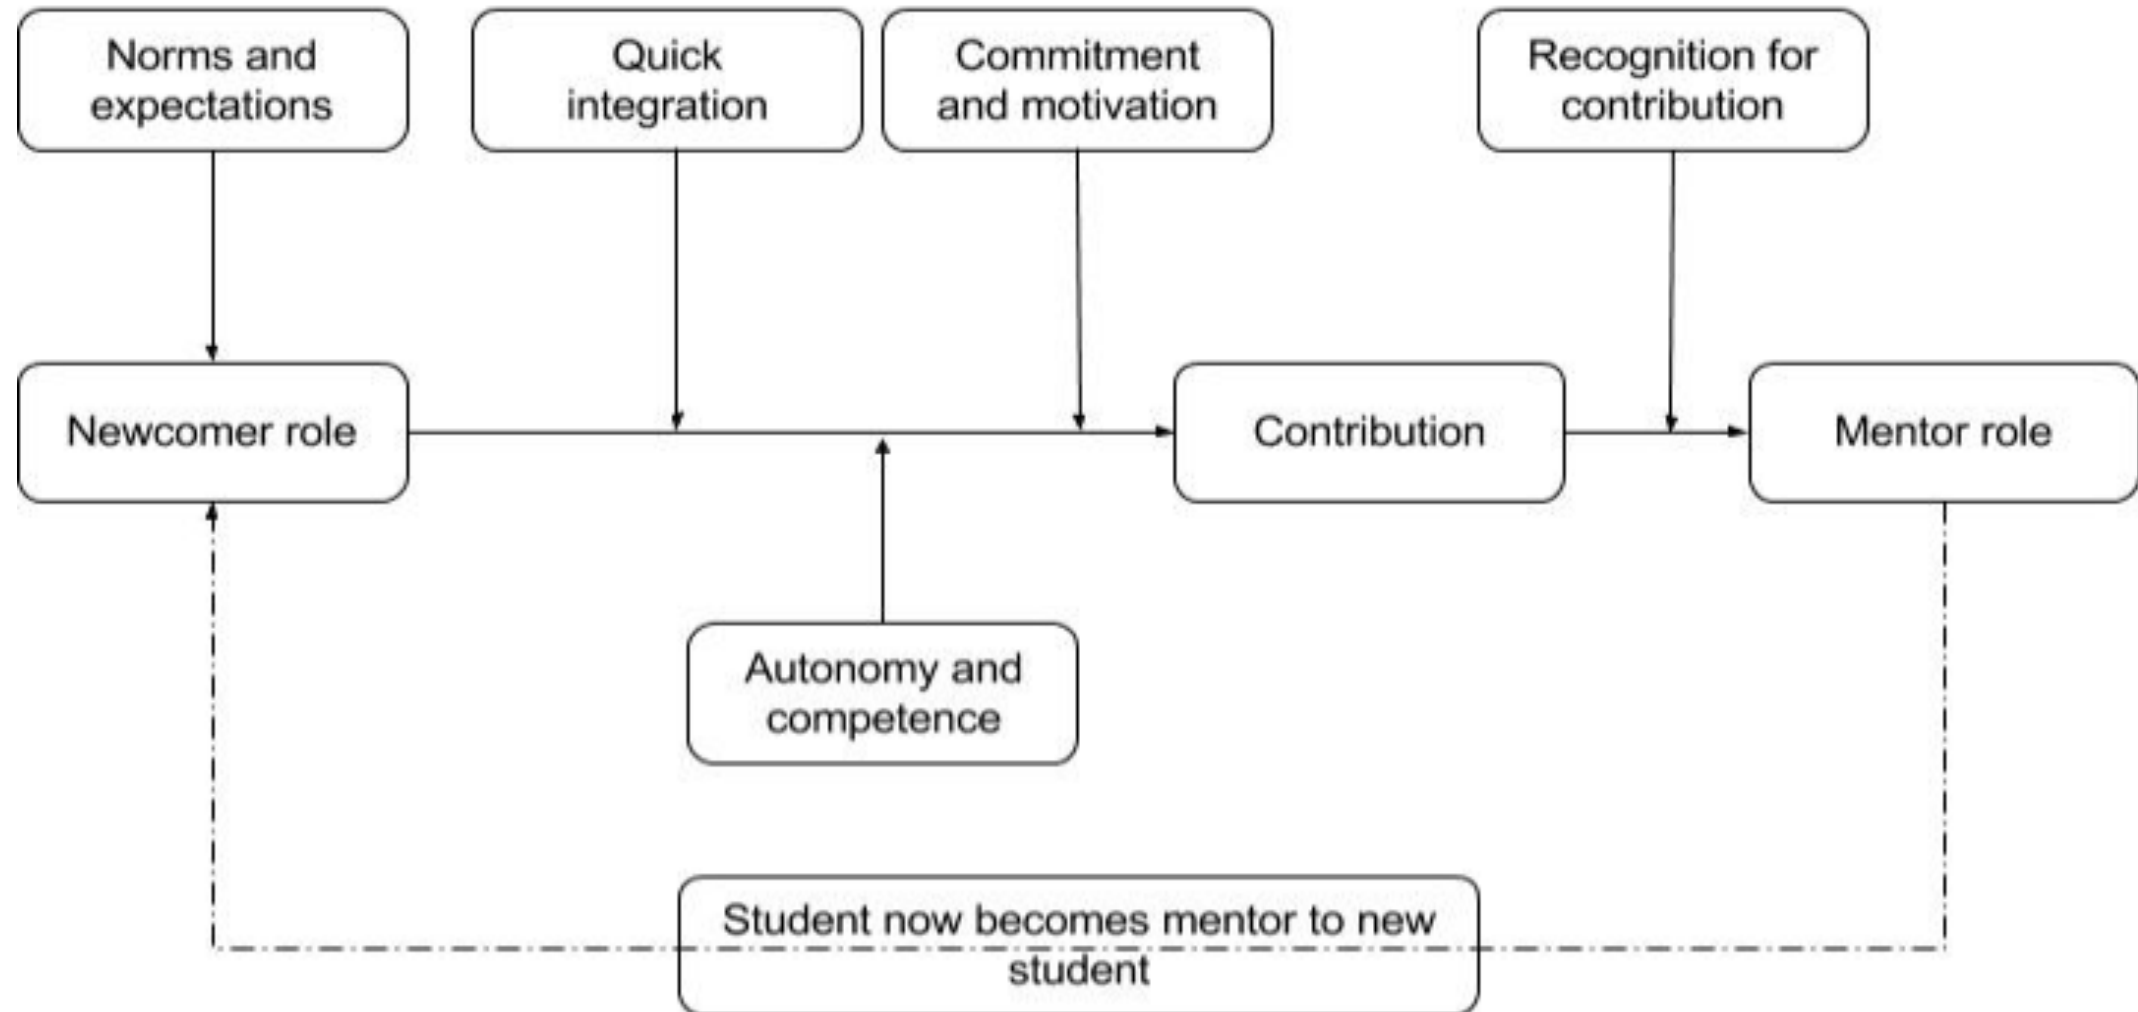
Norms and expectations

Quick integration

Commitment and motivation

Recognition for contribution

Newcomer role

Contribution

Mentor role

Autonomy and competence

Student now becomes mentor to new student